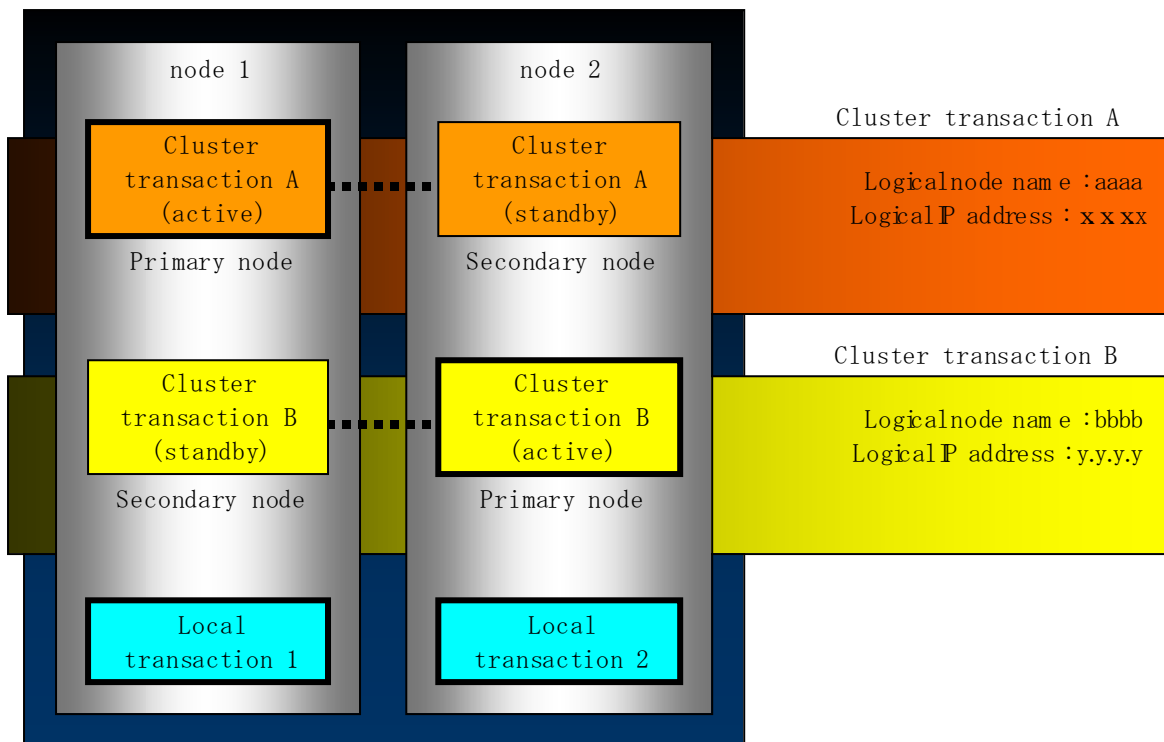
node 1

node 2

Cluster transaction A (active)

Primary node

Cluster transaction A (standby)

Secondary node

Cluster transaction A

Logicalnode name :aaaa
LogicalIP address : x.x.x.x

Cluster transaction B

Cluster transaction B (standby)

Secondary node

Cluster transaction B (active)

Primary node

Logicalnode name :bbbb
LogicalIP address :y.y.y.y

Local transaction 1

Local transaction 2